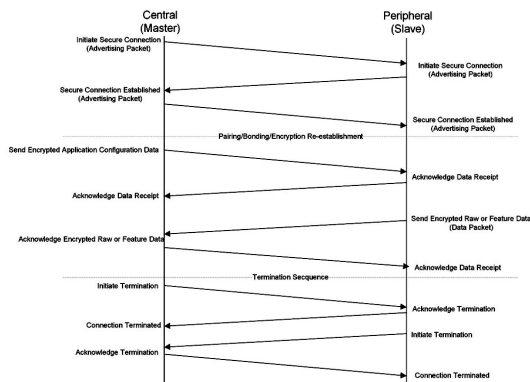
Central
(Master)

Peripheral
(Slave)

Initiate Secure Connection
(Advertising Packet)

Initiate Secure Connection
(Advertising Packet)

Secure Connection Established
(Advertising Packet)

Secure Connection Established
(Advertising Packet)

Pairing/Bonding/Encryption Re-establishment

Send Encrypted Application Configuration Data

Acknowledge Data Receipt

Acknowledge Data Receipt

Send Encrypted Raw or Feature Data
(Data Packet)

Acknowledge Encrypted Raw or Feature Data

Acknowledge Data Receipt

Termination Secquence

Initiate Termination

Acknowledge Termination

Connection Terminated

Initiate Termination

Acknowledge Termination

Connection Terminated